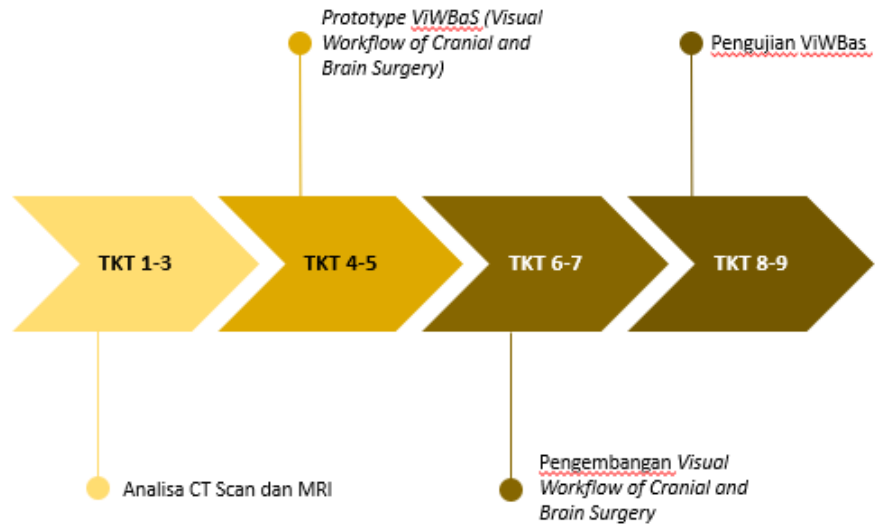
Prototype ViWBaS (Visual Workflow of Cranial and Brain Surgery)

Pengujian ViWBas

TKT 1-3

TKT 4-5

TKT 6-7

TKT 8-9

Analisa CT Scan dan MRI

Pengembangan Visual Workflow of Cranial and Brain Surgery